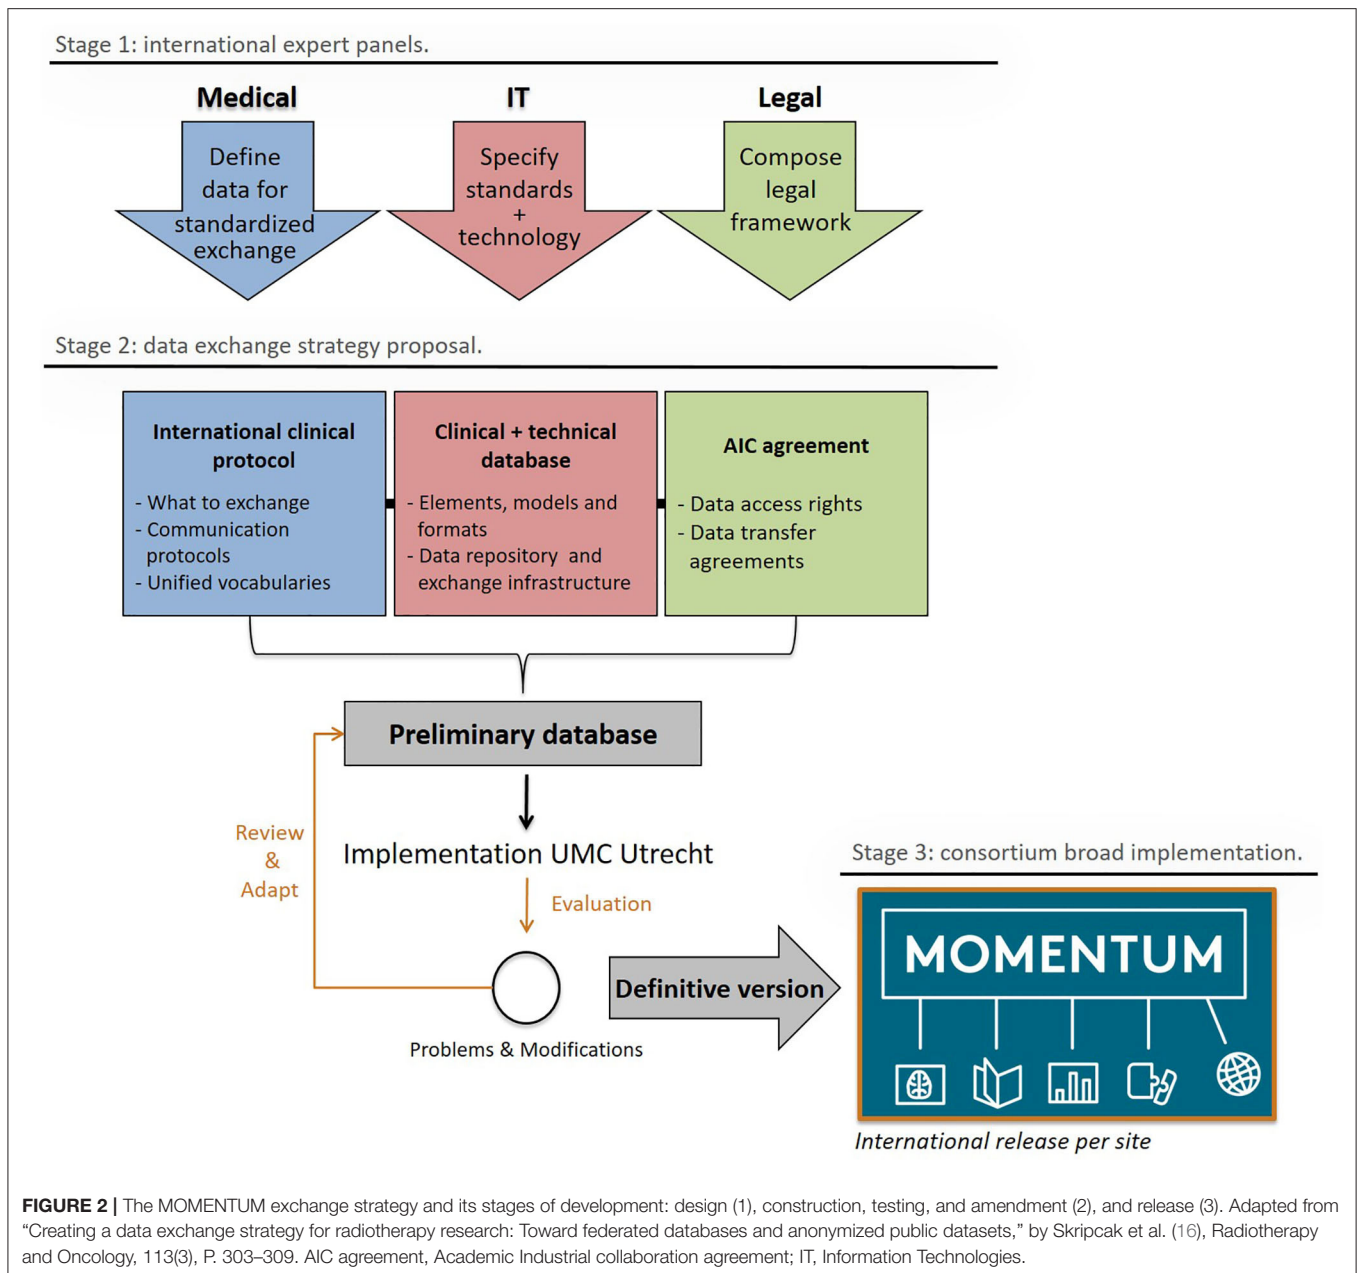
Stage 1: international expert panels.

Medical

Define data for standardized exchange

IT

Specify standards + technology

Legal

Compose legal framework

Stage 2: data exchange strategy proposal.

International clinical protocol

- What to exchange
- Communication protocols
- Unified vocabularies

Clinical + technical database

- Elements, models and formats
- Data repository and exchange infrastructure

AIC agreement

- Data access rights
- Data transfer agreements

Preliminary database

Review & Adapt

Implementation UMC Utrecht

Evaluation

Problems & Modifications

Definitive version

Stage 3: consortium broad implementation.

MOMENTUM

International release per site

FIGURE 2 | The MOMENTUM exchange strategy and its stages of development: design (1), construction, testing, and amendment (2), and release (3). Adapted from "Creating a data exchange strategy for radiotherapy research: Toward federated databases and anonymized public datasets," by Skripcak et al. (16), Radiotherapy and Oncology, 113(3), P. 303–309. AIC agreement, Academic Industrial collaboration agreement; IT, Information Technologies.